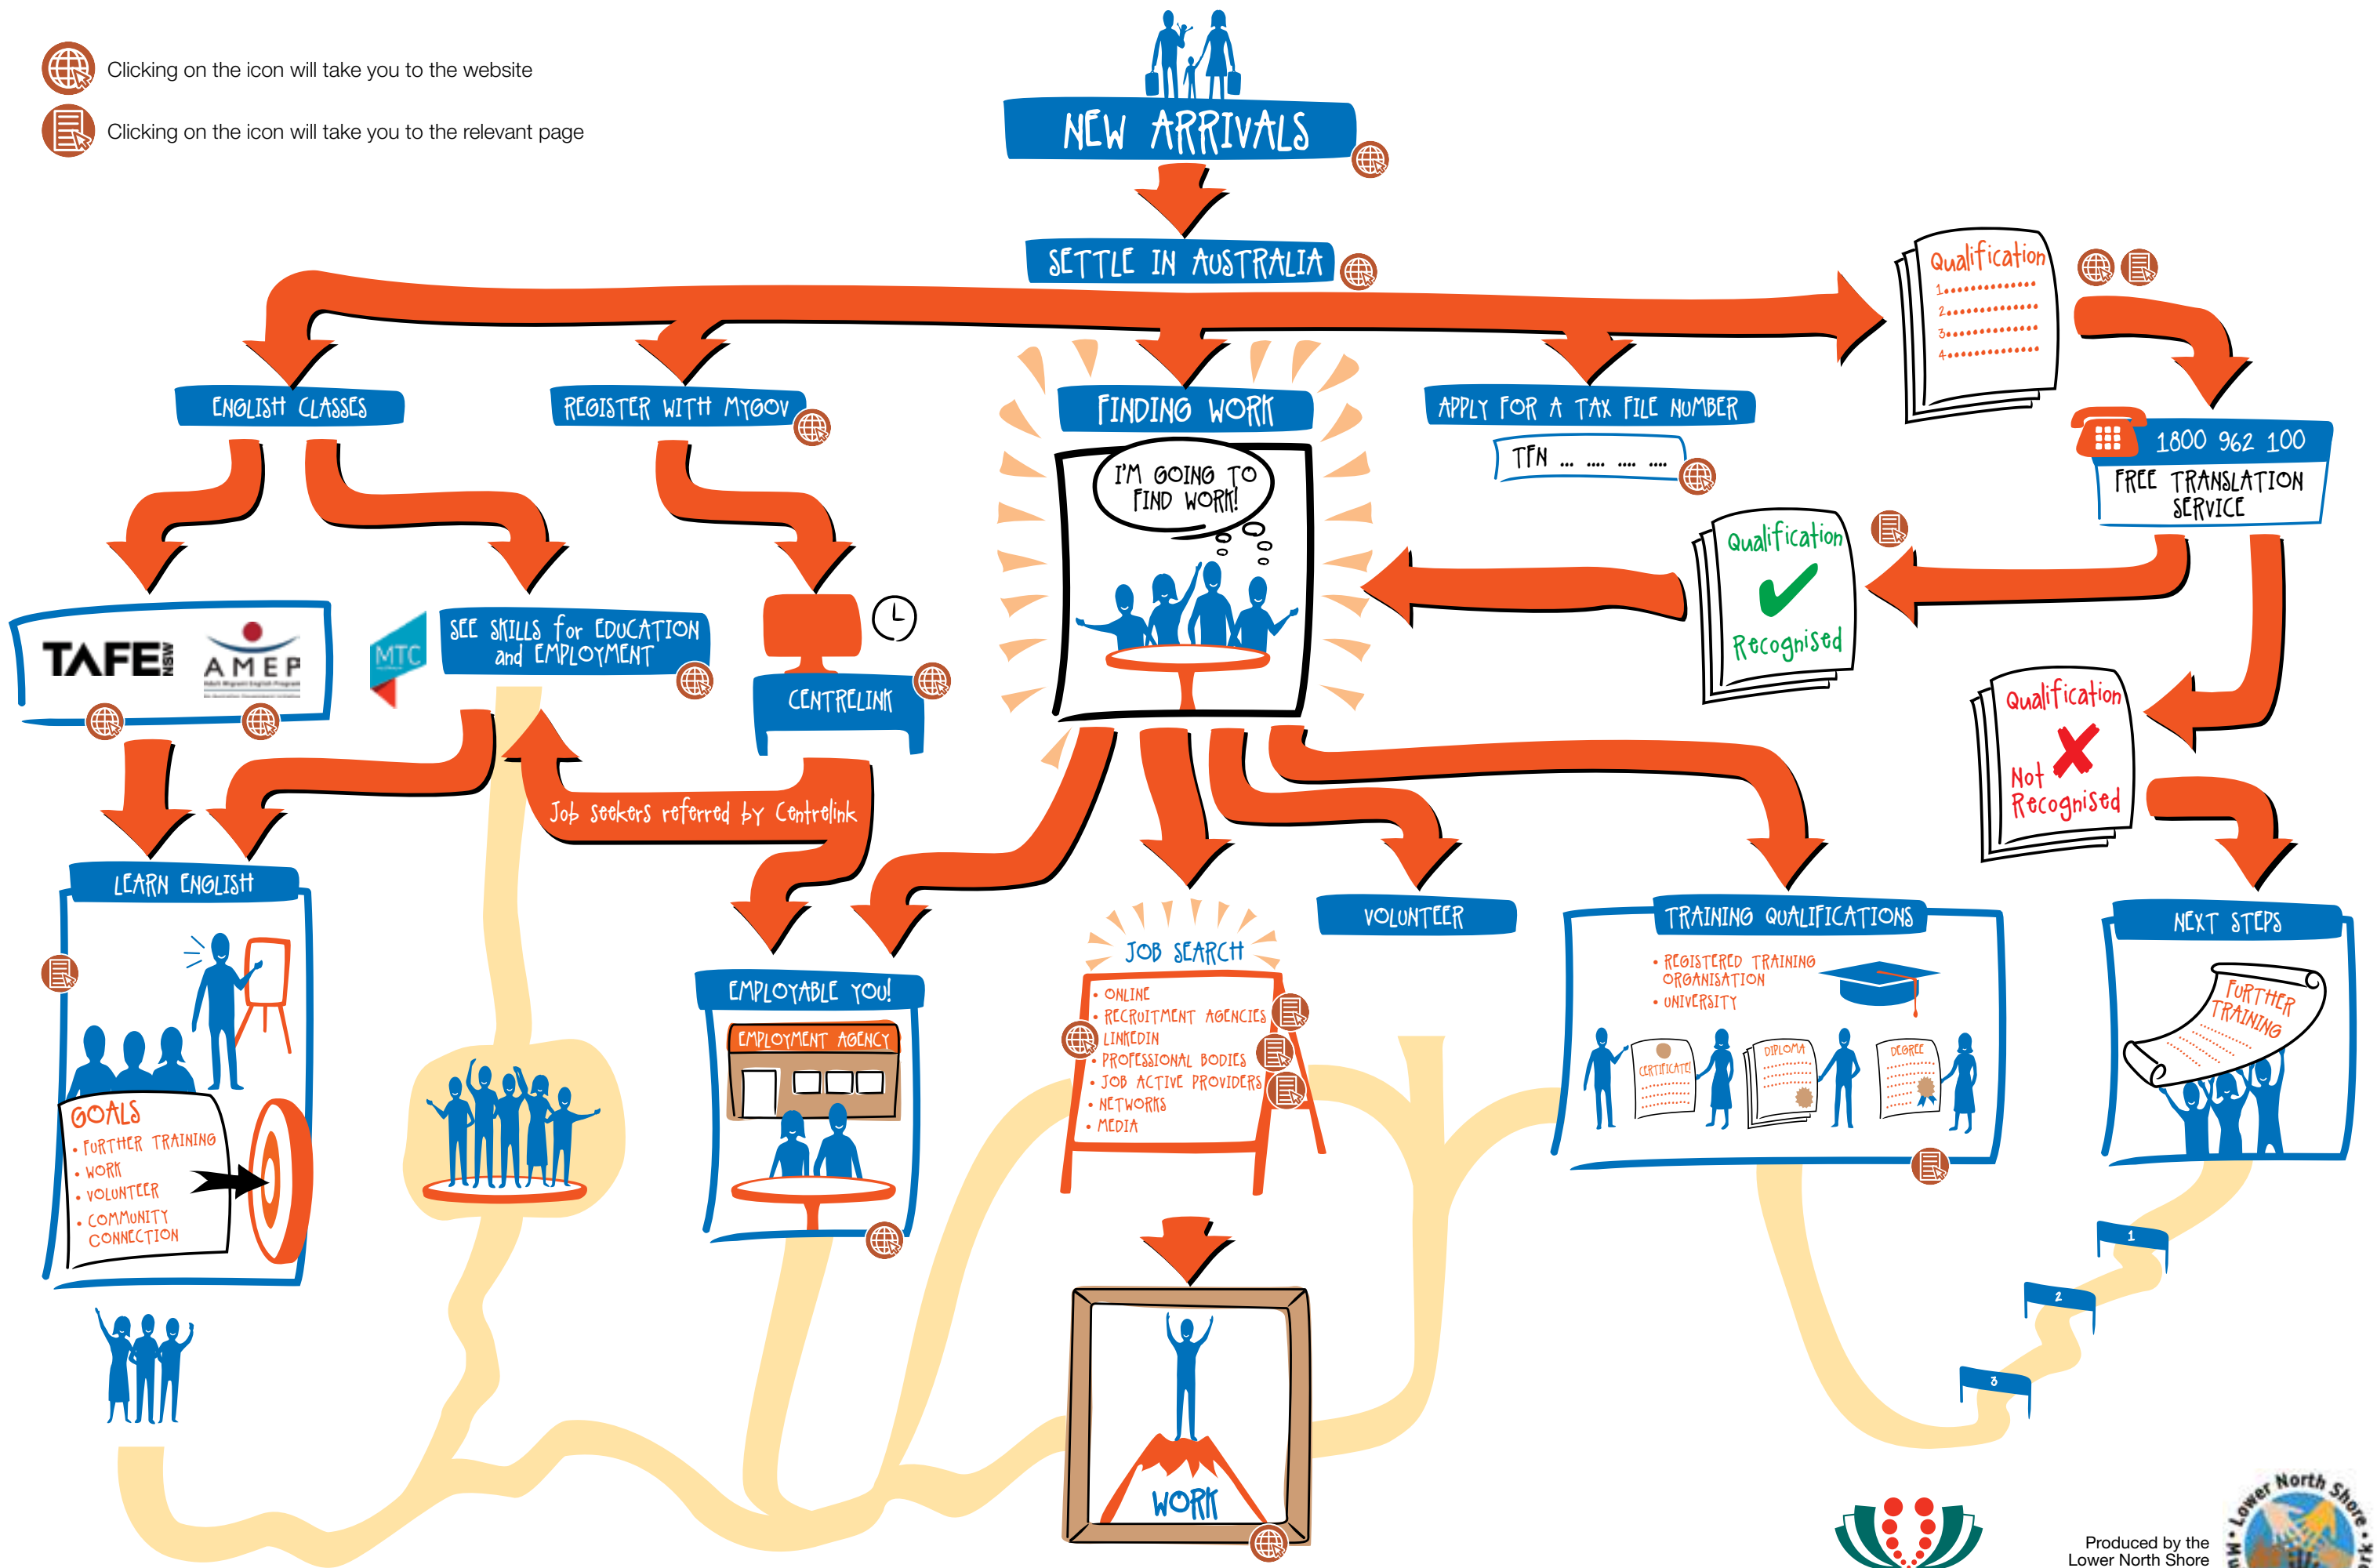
Clicking on the icon will take you to the website

Clicking on the icon will take you to the relevant page

NEW ARRIVALS

SETTLE IN AUSTRALIA

Qualification
1..............
2..............
3..............
4..............

1800 962 100
FREE TRANSLATION SERVICE

ENGLISH CLASSES

REGISTER WITH MYGOV

FINDING WORK

APPLY FOR A TAX FILE NUMBER

TFN ... .... .... ....

I'M GOING TO FIND WORK!

Qualification
Recognised

Qualification
Not
Recognised

TAFE NSW

AMEP

MTC

SEE SKILLS for EDUCATION and EMPLOYMENT

CENTRELINK

Job Seekers referred by Centrelink

LEARN ENGLISH

GOALS
• FURTHER TRAINING
• WORK
• VOLUNTEER
• COMMUNITY CONNECTION

EMPLOYABLE YOU!

EMPLOYMENT AGENCY

JOB SEARCH
• ONLINE
• RECRUITMENT AGENCIES
• LINKEDIN
• PROFESSIONAL BODIES
• JOB ACTIVE PROVIDERS
• NETWORKS
• MEDIA

VOLUNTEER

TRAINING QUALIFICATIONS
• REGISTERED TRAINING ORGANISATION
• UNIVERSITY

CERTIFICATE
DIPLOMA
DEGREE

NEXT STEPS

FURTHER TRAINING

1
2
3

WORK

Produced by the Lower North Shore

Lower North Shore